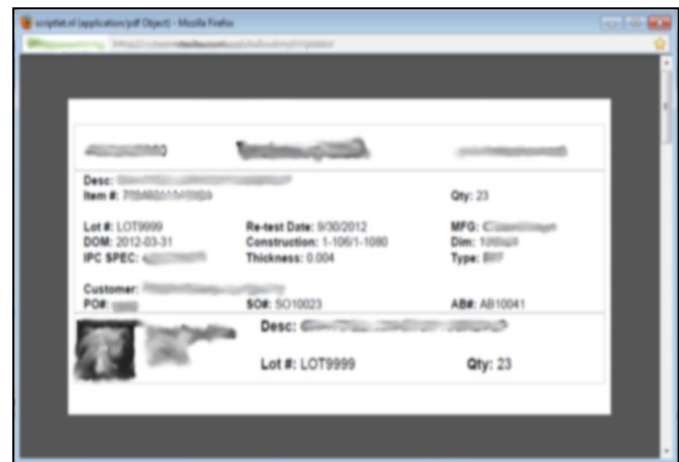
scriptlet.rl (application/pdf Object) - Mozilla Firefox

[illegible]

Desc: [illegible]
Item #: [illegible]

Qty: 23

Lot #: LOT9999
DOM: 2012-03-31
IPC SPEC: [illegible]

Re-test Date: 9/30/2012
Construction: 1-106/1-1080
Thickness: 0.004

MFG: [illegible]
Dim: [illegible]
Type: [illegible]

Customer: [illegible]
PO#: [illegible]

SO#: SO10023

AB#: AB10041

Desc: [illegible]

Lot #: LOT9999

Qty: 23